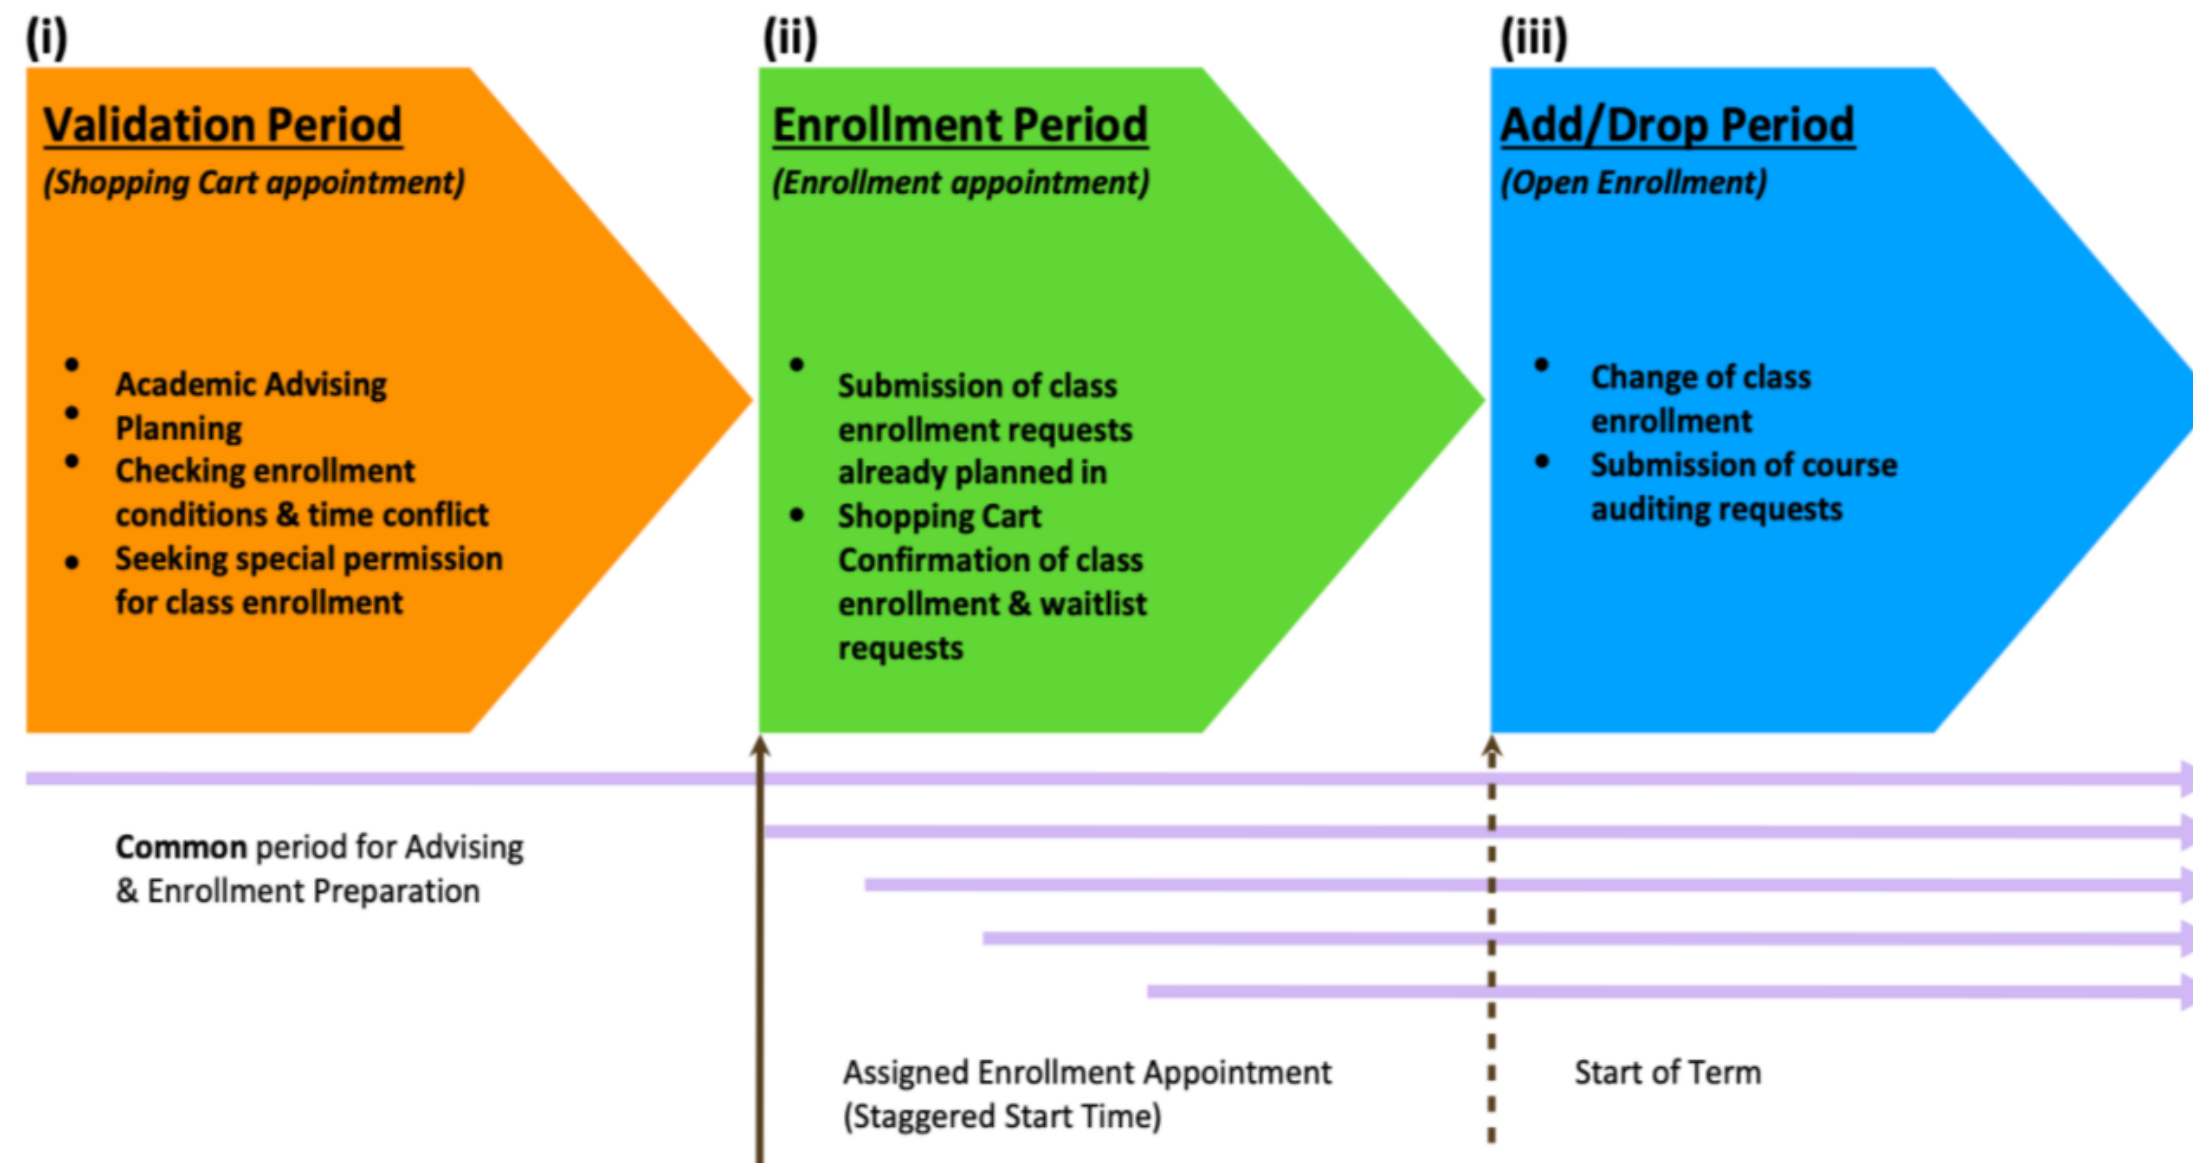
(i)

Validation Period

(Shopping Cart appointment)

- Academic Advising
- Planning
- Checking enrollment conditions & time conflict
- Seeking special permission for class enrollment

(ii)

Enrollment Period

(Enrollment appointment)

- Submission of class enrollment requests already planned in
- Shopping Cart Confirmation of class enrollment & waitlist requests

(iii)

Add/Drop Period

(Open Enrollment)

- Change of class enrollment
- Submission of course auditing requests

Common period for Advising & Enrollment Preparation

Assigned Enrollment Appointment (Staggered Start Time)

Start of Term